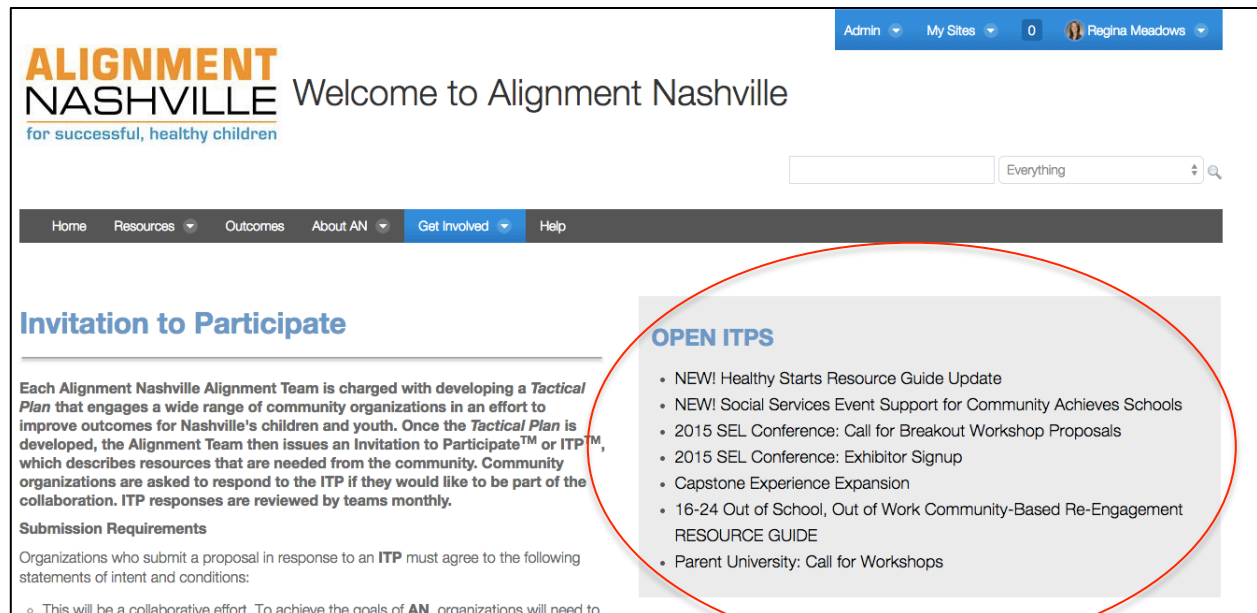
Admin My Sites 0 Regina Meadows

ALIGNMENT NASHVILLE
for successful, healthy children

Welcome to Alignment Nashville

Everything

Home Resources Outcomes About AN Get Involved Help

Invitation to Participate

Each Alignment Nashville Alignment Team is charged with developing a *Tactical Plan* that engages a wide range of community organizations in an effort to improve outcomes for Nashville's children and youth. Once the *Tactical Plan* is developed, the Alignment Team then issues an Invitation to Participate$^{TM}$ or ITP$^{TM}$, which describes resources that are needed from the community. Community organizations are asked to respond to the ITP if they would like to be part of the collaboration. ITP responses are reviewed by teams monthly.

Submission Requirements

Organizations who submit a proposal in response to an ITP must agree to the following statements of intent and conditions:

OPEN ITPS

- NEW! Healthy Starts Resource Guide Update
- NEW! Social Services Event Support for Community Achieves Schools
- 2015 SEL Conference: Call for Breakout Workshop Proposals
- 2015 SEL Conference: Exhibitor Signup
- Capstone Experience Expansion
- 16-24 Out of School, Out of Work Community-Based Re-Engagement RESOURCE GUIDE
- Parent University: Call for Workshops